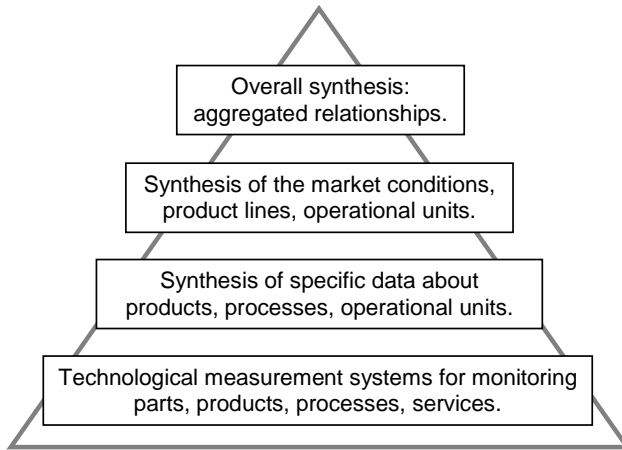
Overall synthesis: aggregated relationships.

Synthesis of the market conditions, product lines, operational units.

Synthesis of specific data about products, processes, operational units.

Technological measurement systems for monitoring parts, products, processes, services.